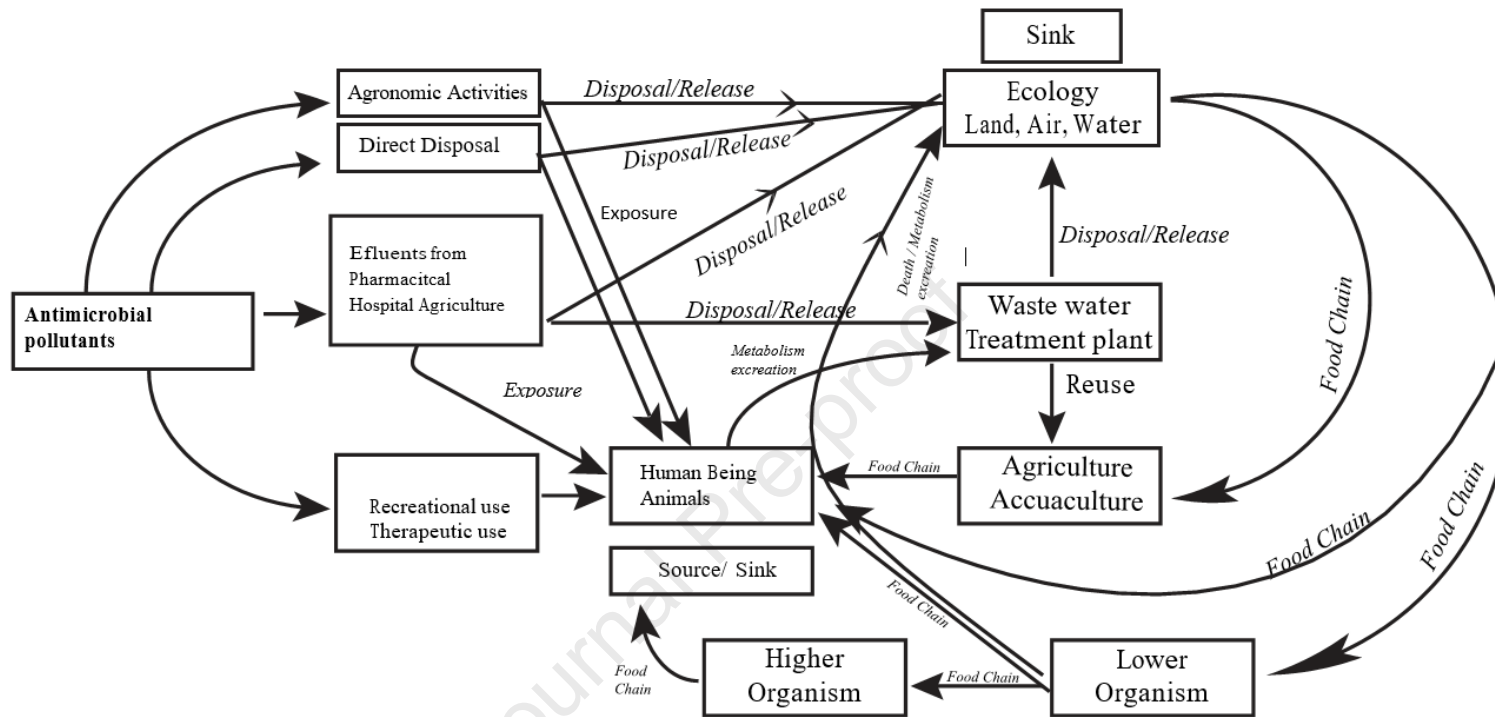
Sink

Agronomic Activities

Disposal/Release

Ecology Land, Air, Water

Direct Disposal

Disposal/Release

Exposure

Disposal/Release

Death / Metabolism excreation

Disposal/Release

Efluents from Pharmacitcal Hospital Agriculture

Antimicrobial pollutants

Disposal/Release

Waste water Treatment plant

Food Chain

Metabolism excreation

Exposure

Reuse

Human Being Animals

Food Chain

Agriculture Accuaculture

Recreational use Therapeutic use

Food Chain

Food Chain

Source/ Sink

Food Chain

Food Chain

Higher Organism

Food Chain

Lower Organism

Journal Pre-proof